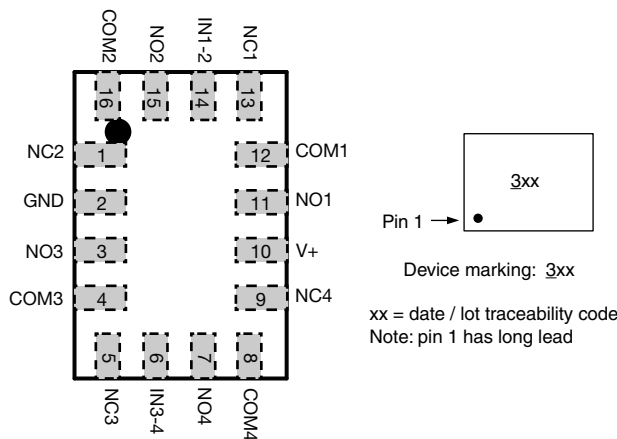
COM2 NO2 IN1-2 NC1

16 15 14 13

NC2 1 12 COM1

GND 2 11 NO1

NO3 3 10 V+

COM3 4 9 NC4

5 6 7 8

NC3 IN3-4 NO4 COM4

3xx

Pin 1

Device marking: 3xx

xx = date / lot traceability code
Note: pin 1 has long lead